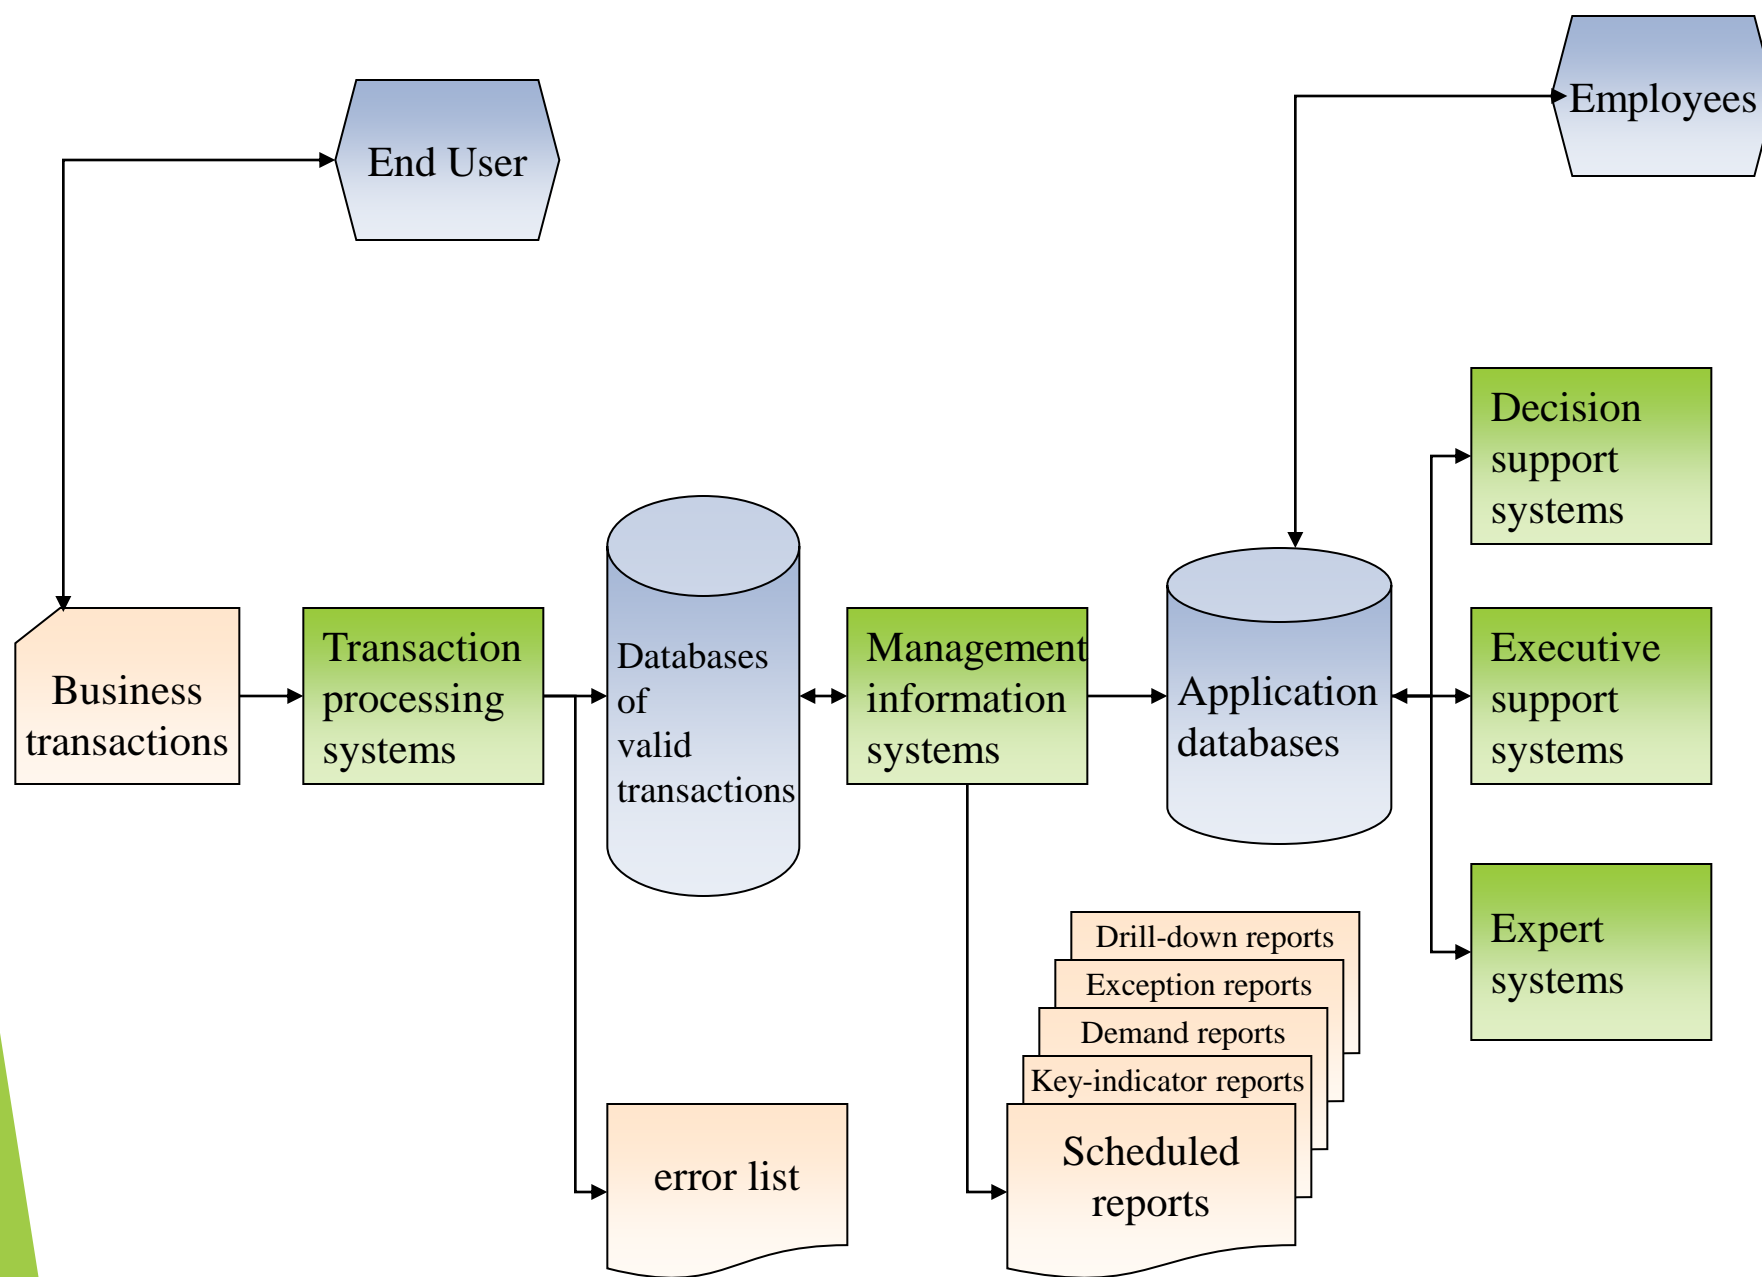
Employees

End User

Decision support systems

Business transactions

Transaction processing systems

Databases of valid transactions

Management information systems

Application databases

Executive support systems

Expert systems

Drill-down reports

Exception reports

Demand reports

Key-indicator reports

Scheduled reports

error list